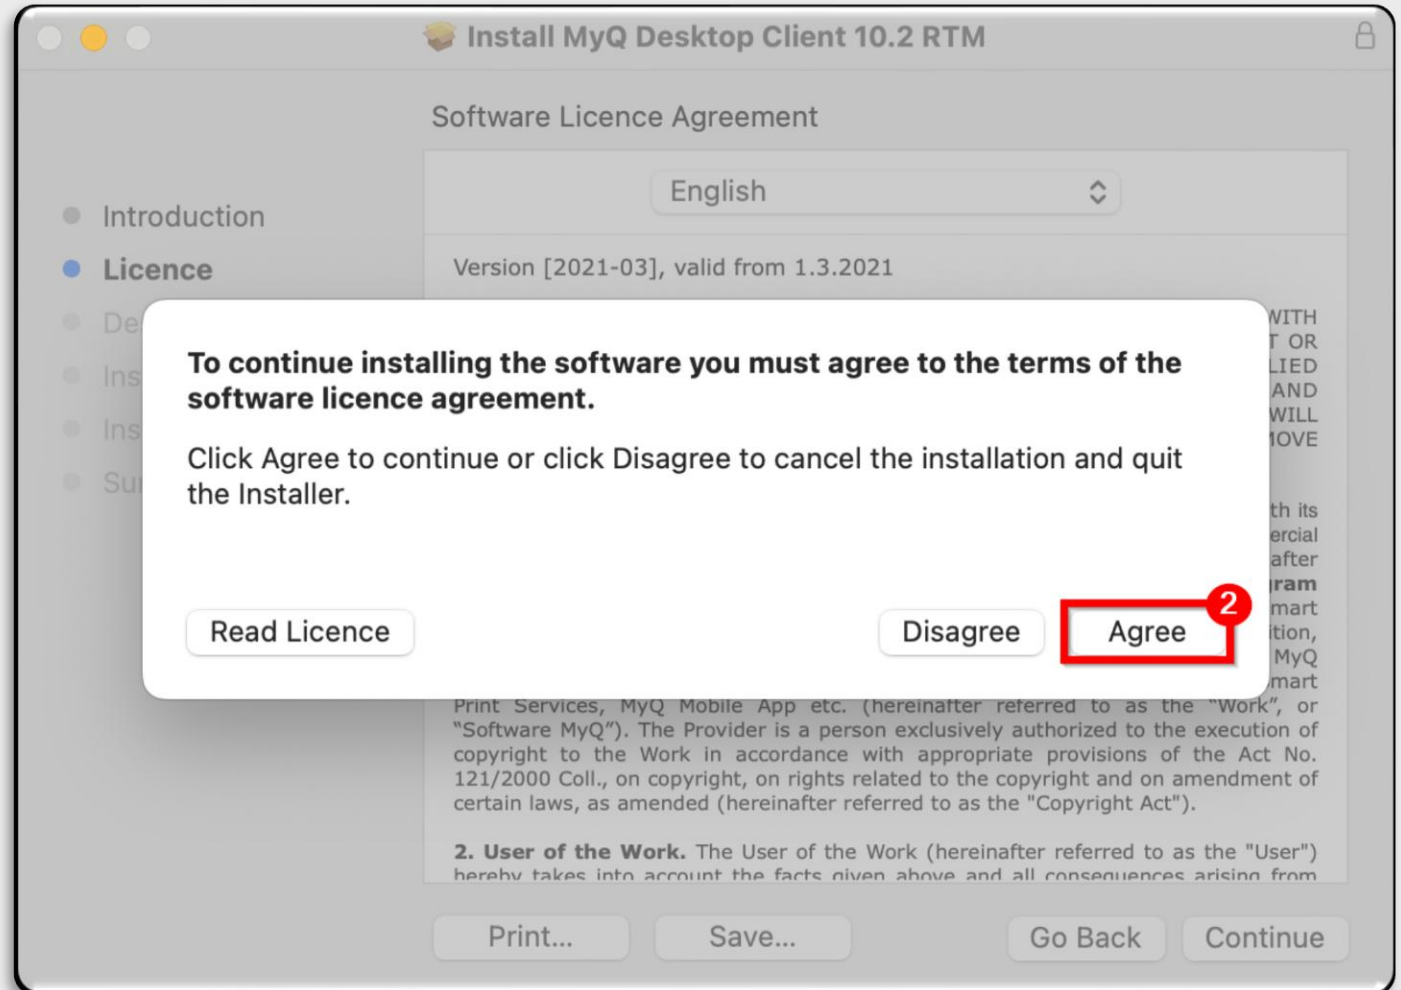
Install MyQ Desktop Client 10.2 RTM

Software Licence Agreement

English

Introduction
Licence
De
Ins
Ins
Su

Version [2021-03], valid from 1.3.2021

WITH
T OR
LIED
AND
WILL
1OVE

th its
ercial
after
ram
mart
ition,
MyQ
mart

To continue installing the software you must agree to the terms of the software licence agreement.

Click Agree to continue or click Disagree to cancel the installation and quit the Installer.

Read Licence

Disagree

2

Agree

Print Services, MyQ Mobile App etc. (hereinafter referred to as the "Work", or "Software MyQ"). The Provider is a person exclusively authorized to the execution of copyright to the Work in accordance with appropriate provisions of the Act No. 121/2000 Coll., on copyright, on rights related to the copyright and on amendment of certain laws, as amended (hereinafter referred to as the "Copyright Act").

2. User of the Work. The User of the Work (hereinafter referred to as the "User") hereby takes into account the facts given above and all consequences arising from

Print...

Save...

Go Back

Continue